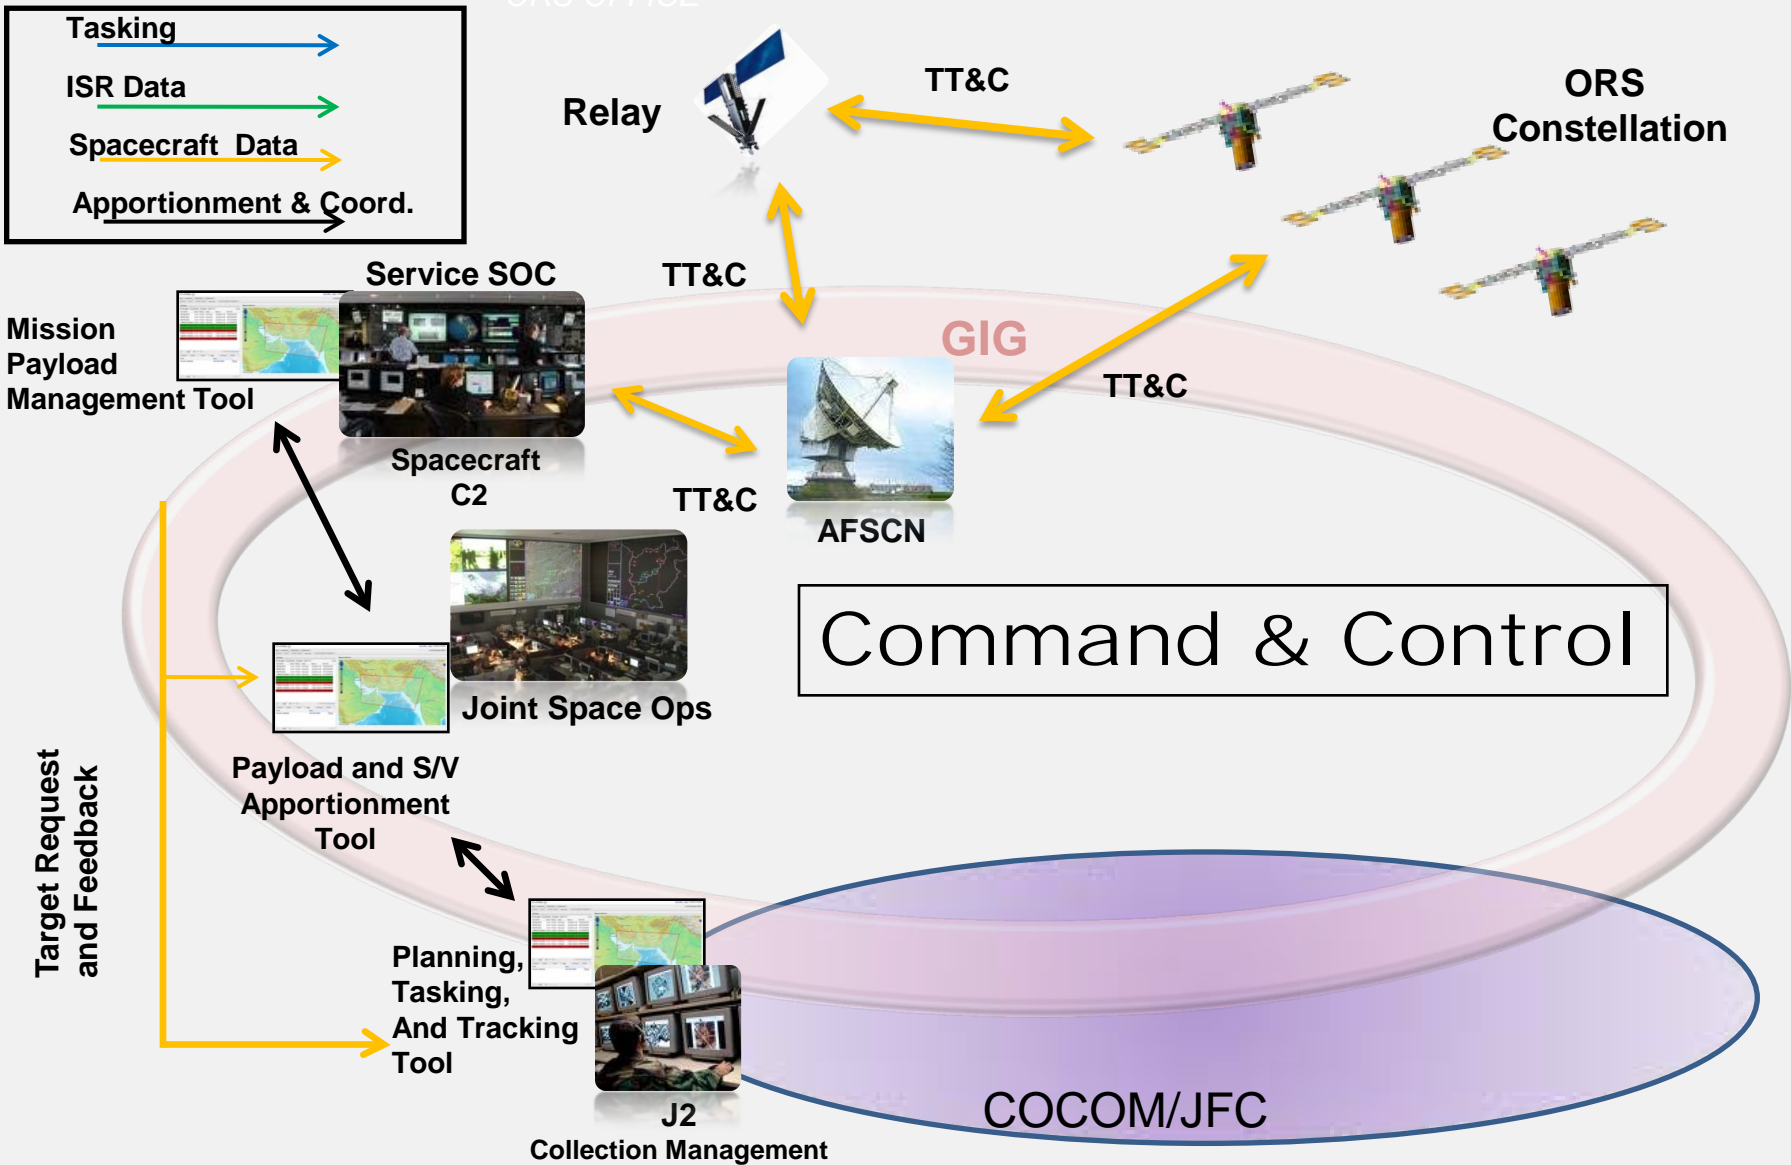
Tasking
ISR Data
Spacecraft Data
Apportionment & Coord.

Relay

TT&C

ORS Constellation

Service SOC

TT&C

Mission Payload Management Tool

GIG

TT&C

Spacecraft C2

TT&C

AFSCN

Command & Control

Joint Space Ops

Payload and S/V Apportionment Tool

Target Request and Feedback

Planning, Tasking, And Tracking Tool

J2 Collection Management

COCOM/JFC